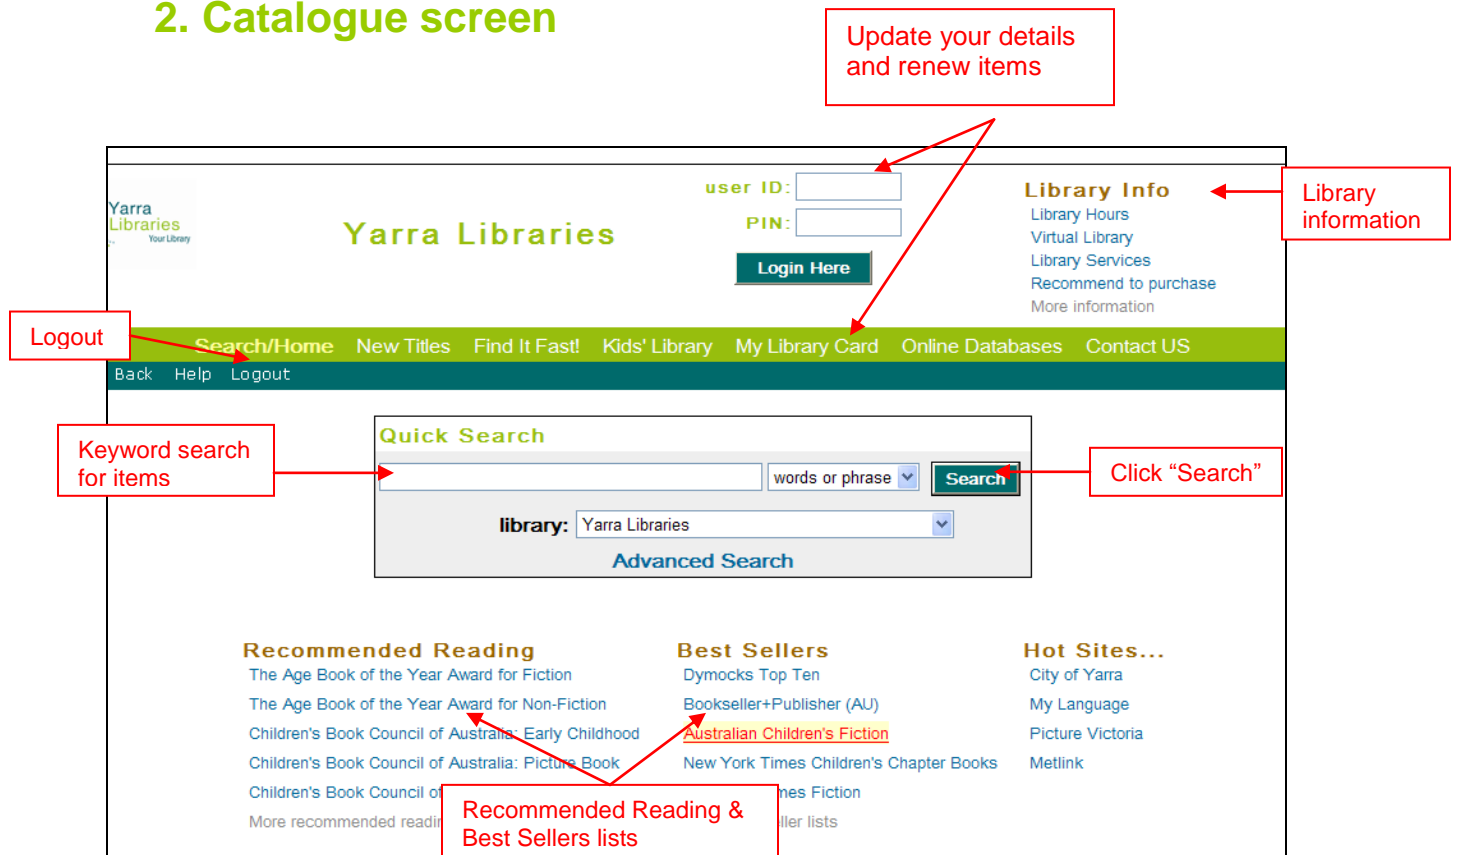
2. Catalogue screen

Update your details and renew items

Yarra Libraries Your Library

Yarra Libraries

user ID:
PIN:
Login Here

Library Info
Library Hours
Virtual Library
Library Services
Recommend to purchase
More information

Library information

Logout

Search/Home New Titles Find It Fast! Kids' Library My Library Card Online Databases Contact US
Back Help Logout

Keyword search for items

Quick Search
words or phrase
Search
library: Yarra Libraries
Advanced Search

Click “Search”

Recommended Reading
The Age Book of the Year Award for Fiction
The Age Book of the Year Award for Non-Fiction
Children's Book Council of Australia: Early Childhood
Children's Book Council of Australia: Picture Book
Children's Book Council of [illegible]
More recommended readi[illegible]

Best Sellers
Dymocks Top Ten
Bookseller+Publisher (AU)
Australian Children's Fiction
New York Times Children's Chapter Books
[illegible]es Fiction
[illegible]ller lists

Hot Sites...
City of Yarra
My Language
Picture Victoria
Metlink

Recommended Reading & Best Sellers lists